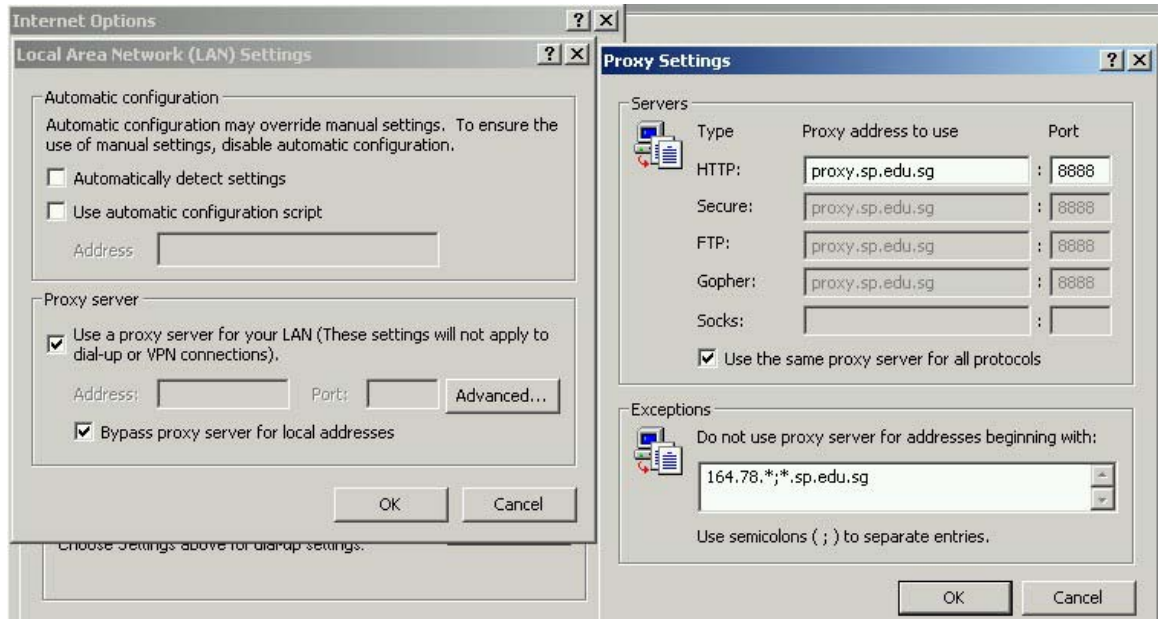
Internet Options

?

Local Area Network (LAN) Settings

?

Automatic configuration

Automatic configuration may override manual settings. To ensure the use of manual settings, disable automatic configuration.

Automatically detect settings

Use automatic configuration script

Address

Proxy server

Use a proxy server for your LAN (These settings will not apply to dial-up or VPN connections).

Address: Port: Advanced...

Bypass proxy server for local addresses

OK Cancel

Choose Settings above for dial-up settings.

Proxy Settings

?

Servers

| Type | Proxy address to use | Port |
|---|---|---|
| HTTP: | proxy.sp.edu.sg | : 8888 |
| Secure: | proxy.sp.edu.sg | : 8888 |
| FTP: | proxy.sp.edu.sg | : 8888 |
| Gopher: | proxy.sp.edu.sg | : 8888 |
| Socks: | | : |

Use the same proxy server for all protocols

Exceptions

Do not use proxy server for addresses beginning with:

164.78.*;*.sp.edu.sg

Use semicolons ( ; ) to separate entries.

OK Cancel